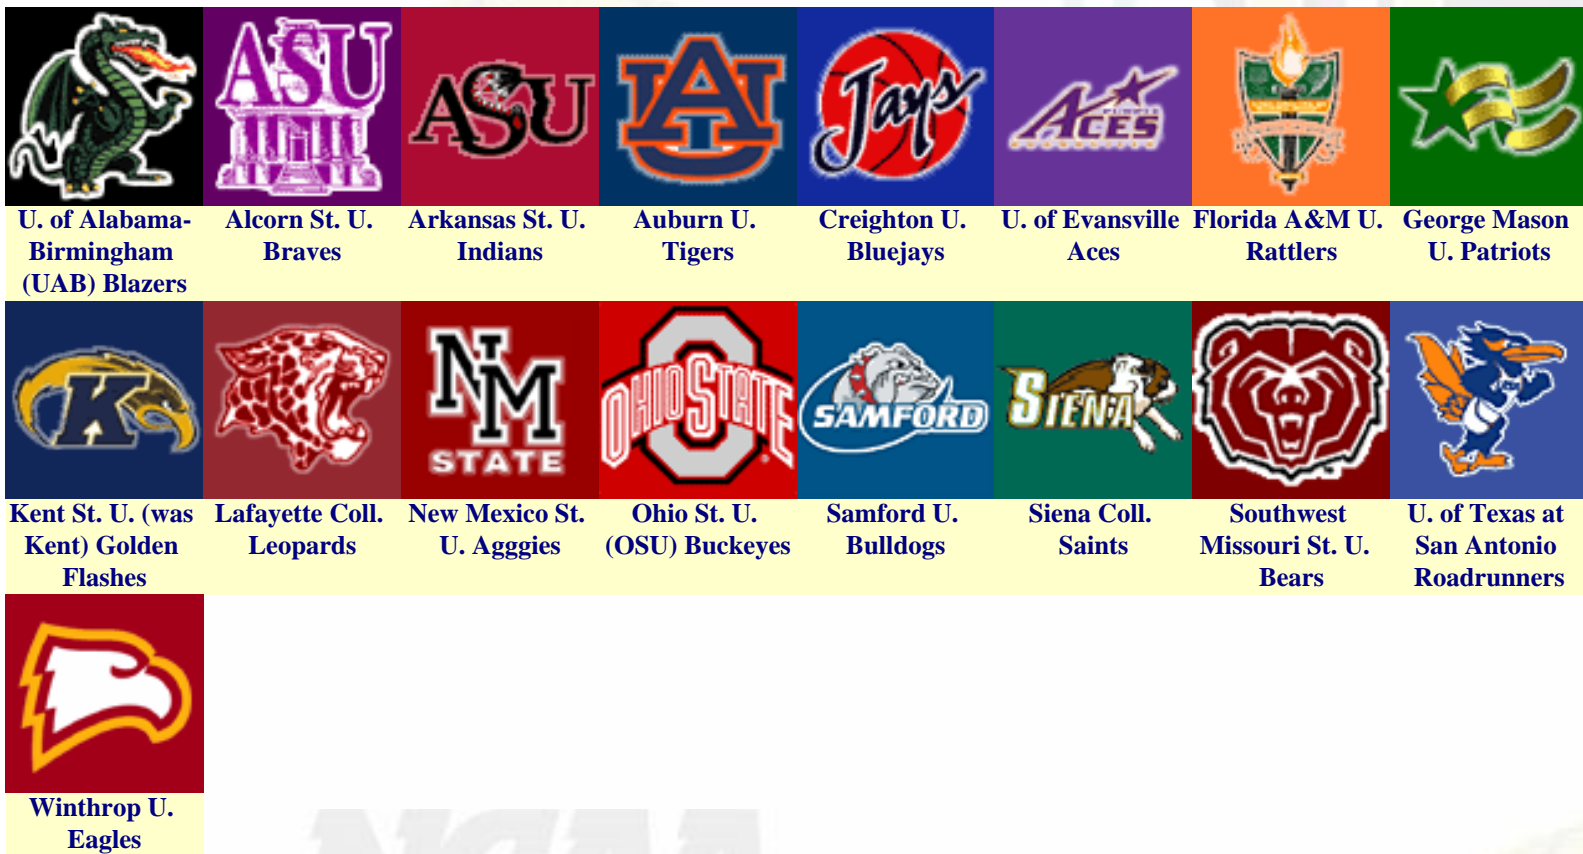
| ASU | ASU | AU | Jays | ACES | | |
|---|---|---|---|---|---|---|
| U. of Alabama-Birmingham (UAB) Blazers | Alcorn St. U. Braves | Arkansas St. U. Indians | Auburn U. Tigers | Creighton U. Bluejays | U. of Evansville Aces | Florida A&M U. Rattlers | George Mason U. Patriots |

| K | | NM STATE | OHIO STATE | SAMFORD | SIENA | | |
|---|---|---|---|---|---|---|---|
| Kent St. U. (was Kent) Golden Flashes | Lafayette Coll. Leopards | New Mexico St. U. Agggies | Ohio St. U. (OSU) Buckeyes | Samford U. Bulldogs | Siena Coll. Saints | Southwest Missouri St. U. Bears | U. of Texas at San Antonio Roadrunners |

Winthrop U. Eagles